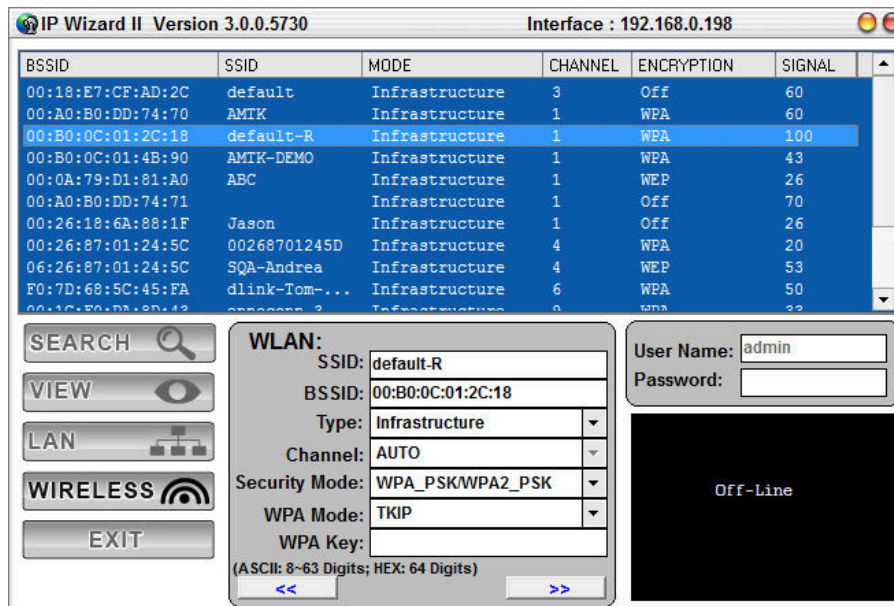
IP Wizard II Version 3.0.0.5730 Interface : 192.168.0.198

| BSSID | SSID | MODE | CHANNEL | ENCRYPTION | SIGNAL |
|---|---|---|---|---|---|
| 00:18:E7:CF:AD:2C | default | Infrastructure | 3 | Off | 60 |
| 00:A0:B0:DD:74:70 | AMTK | Infrastructure | 1 | WPA | 60 |
| 00:B0:0C:01:2C:18 | default-R | Infrastructure | 1 | WPA | 100 |
| 00:B0:0C:01:4B:90 | AMTK-DEMO | Infrastructure | 1 | WPA | 43 |
| 00:0A:79:D1:81:A0 | ABC | Infrastructure | 1 | WEP | 26 |
| 00:A0:B0:DD:74:71 | | Infrastructure | 1 | Off | 70 |
| 00:26:18:6A:88:1F | Jason | Infrastructure | 1 | Off | 26 |
| 00:26:87:01:24:5C | 00268701245D | Infrastructure | 4 | WPA | 20 |
| 06:26:87:01:24:5C | SQA-Andrea | Infrastructure | 4 | WEP | 53 |
| F0:7D:68:5C:45:FA | dlink-Tom-... | Infrastructure | 6 | WPA | 50 |
| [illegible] | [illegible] | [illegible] | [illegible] | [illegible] | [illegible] |

SEARCH
VIEW
LAN
WIRELESS
EXIT

WLAN:
SSID: default-R
BSSID: 00:B0:0C:01:2C:18
Type: Infrastructure
Channel: AUTO
Security Mode: WPA_PSK/WPA2_PSK
WPA Mode: TKIP
WPA Key:
(ASCII: 8~63 Digits; HEX: 64 Digits)
<<
>>

User Name: admin
Password:

Off-Line